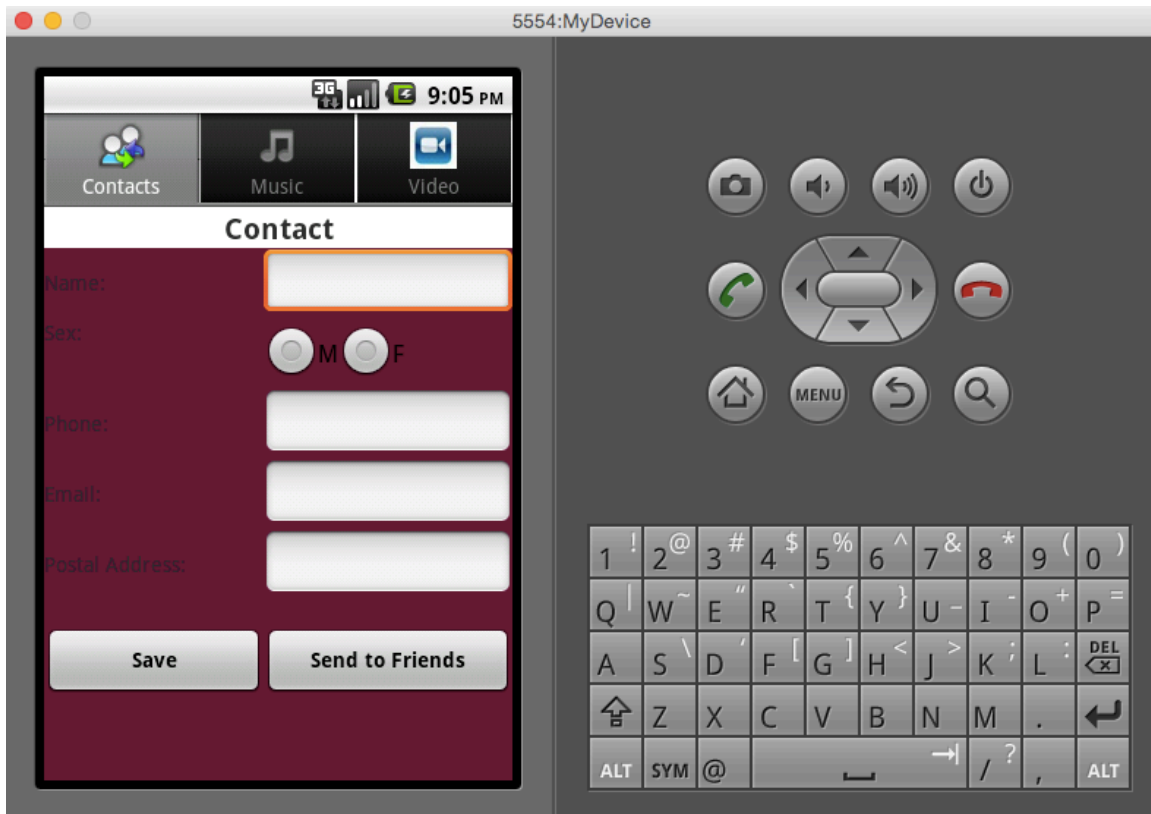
5554:MyDevice

3G 9:05 PM

Contacts Music Video

Contact

Name:

Sex:

M F

Phone:

Email:

Postal Address:

Save

Send to Friends

MENU

1 ! 2 @ 3 # 4 $ 5 % 6 ^ 7 & 8 * 9 ( 0 )

Q | W ~ E " R ` T { Y } U - I - O + P =

A S \ D ' F [ G ] H < J > K ; L : DEL

Z X C V B N M .

ALT SYM @ / ? , ALT